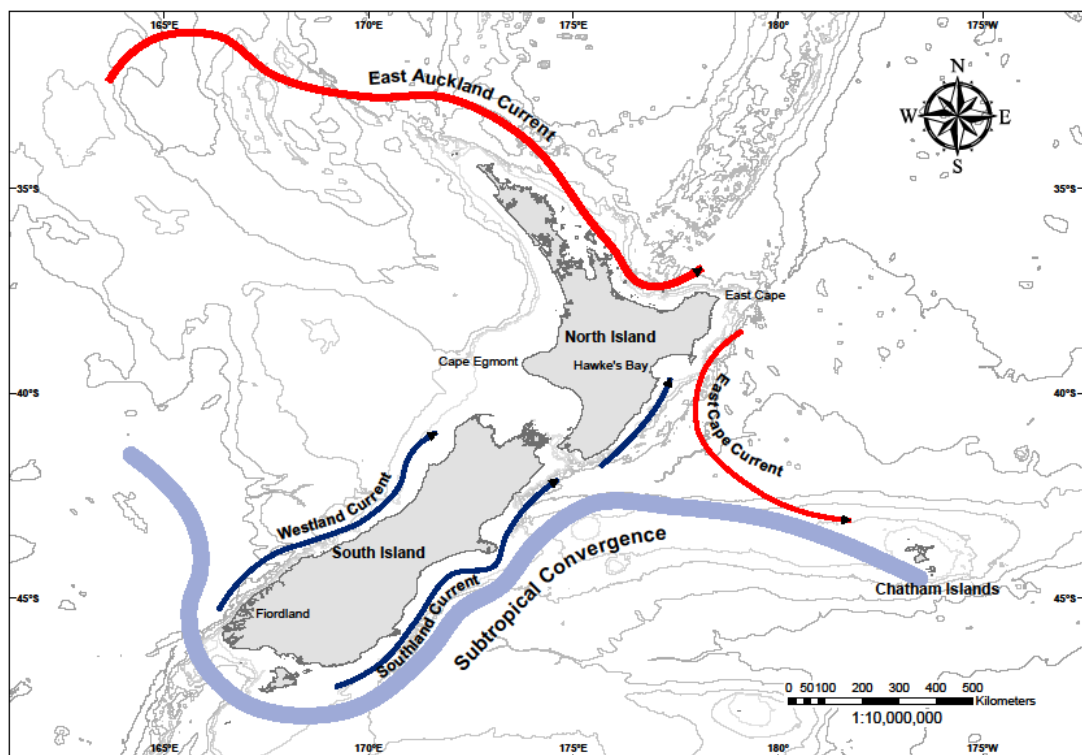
165°E
170°E
175°E
180°
175°W

N
W
E
S

East Auckland Current

35°S
35°S

East Cape

North Island

Cape Egmont

Hawke's Bay

East Cape Current

40°S
40°S

Westland Current

South Island

Subtropical Convergence

Chatham Islands

45°S
45°S

Fiordland

Southland Current

0 50100 200 300 400 500
Kilometers
1:10,000,000

165°E
170°E
175°E
180°
175°W